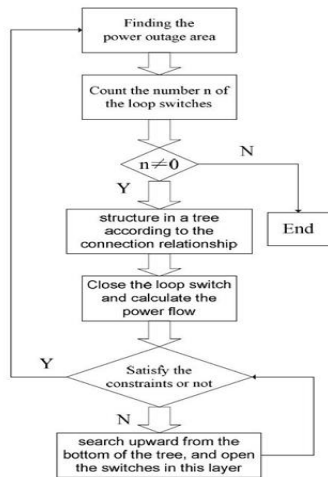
Finding the power outage area

Count the number n of the loop switches

$n \neq 0$

N

Y

structure in a tree according to the connection relationship

End

Close the loop switch and calculate the power flow

Y

Satisfy the constraints or not

N

search upward from the bottom of the tree, and open the switches in this layer